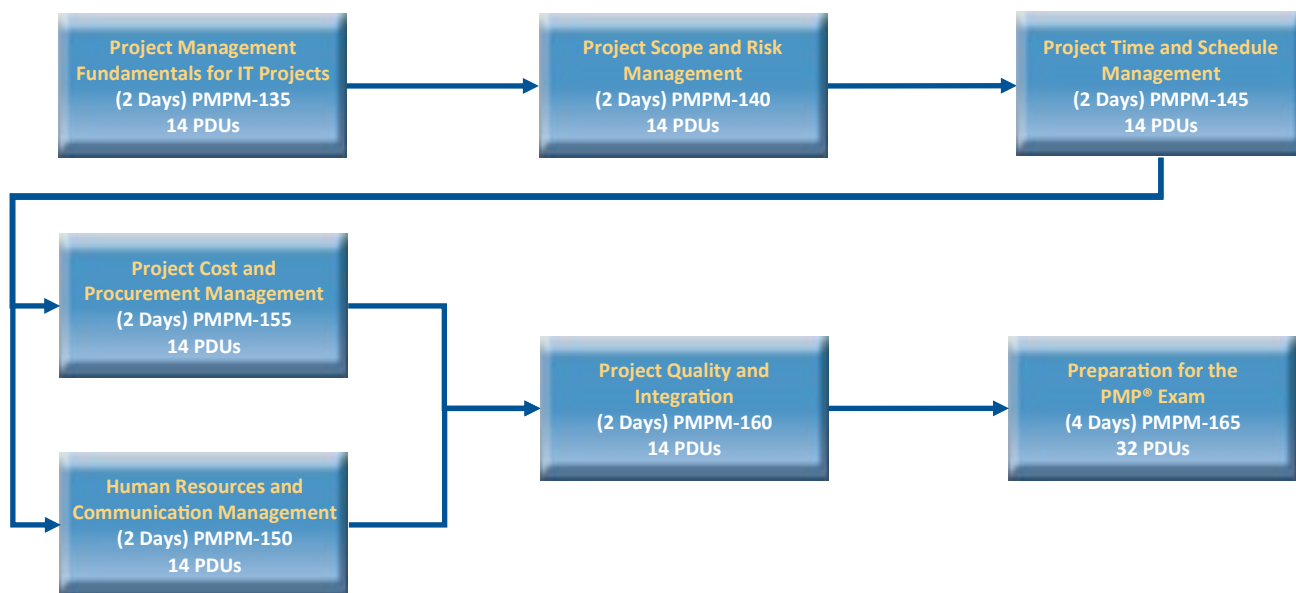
Project Management Fundamentals for IT Projects
(2 Days) PMPM-135
14 PDUs

Project Scope and Risk Management
(2 Days) PMPM-140
14 PDUs

Project Time and Schedule Management
(2 Days) PMPM-145
14 PDUs

Project Cost and Procurement Management
(2 Days) PMPM-155
14 PDUs

Human Resources and Communication Management
(2 Days) PMPM-150
14 PDUs

Project Quality and Integration
(2 Days) PMPM-160
14 PDUs

Preparation for the PMP® Exam
(4 Days) PMPM-165
32 PDUs